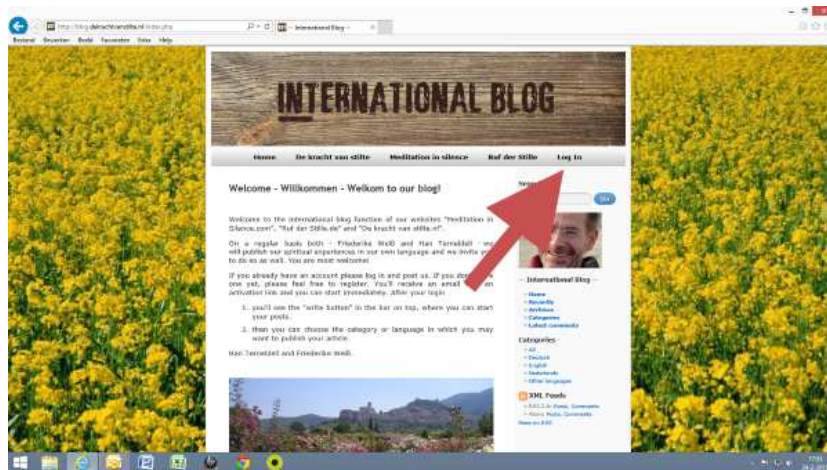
http://blog.dekrachtvanstilte.nl/index.php

International Blog

Bestand Bewerken Beeld Favorieten Extra Help

INTERNATIONAL BLOG

Home De kracht van stilte Meditation in silence Ruf der Stille Log in

Welcome - Willkommen - Welkom to our blog!

Welcome to the international blog function of our websites "Meditation in Silence.com", "Ruf der Stille.de" and "De kracht van stilte.nl".

On a regular basis both - Friederike Weiß and Han Termeldel - we will publish our spiritual experiences in our own language and we invite you to do so as well. You are most welcome!

If you already have an account please log in and post us. If you don't have one yet, please feel free to register. You'll receive an email with an activation link and you can start immediately. After your login:

1. you'll see the "write button" in the bar on top, where you can start your posts.

2. then you can choose the category or language in which you may want to publish your article.

Han Termeldel and Friederike Weiß.

Search

GO

International Blog

Home
Recently
Archives
Categories
Latest comments

Categories

All
Deutsch
English
Nederlands
Other languages

XML Feeds

RSS 2.0: Posts, Comments
Atom: Posts, Comments
What is RSS?